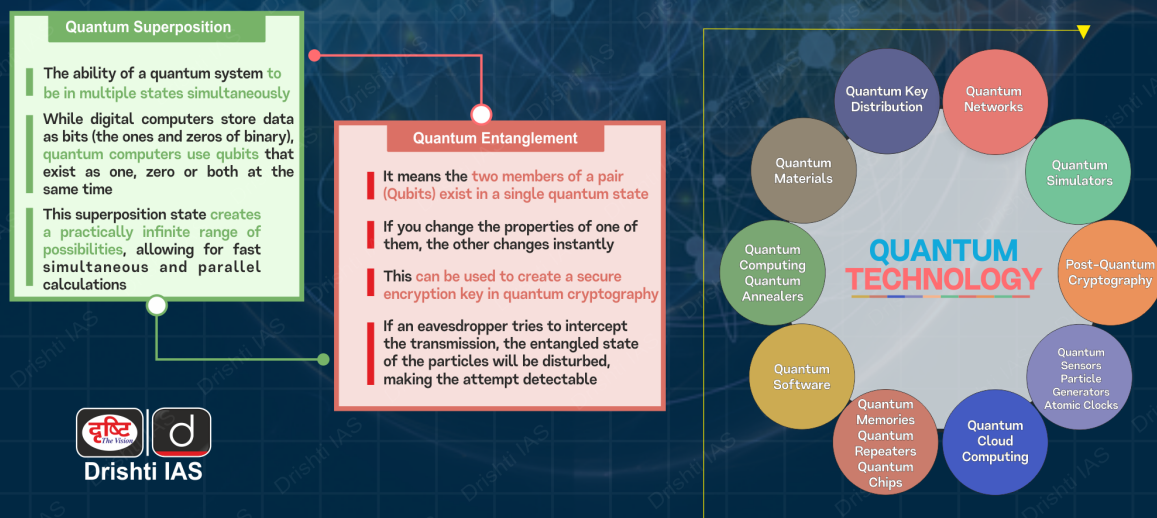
Quantum Superposition

The ability of a quantum system to be in multiple states simultaneously

While digital computers store data as bits (the ones and zeros of binary), quantum computers use qubits that exist as one, zero or both at the same time

This superposition state creates a practically infinite range of possibilities, allowing for fast simultaneous and parallel calculations

Quantum Entanglement

It means the two members of a pair (Qubits) exist in a single quantum state

If you change the properties of one of them, the other changes instantly

This can be used to create a secure encryption key in quantum cryptography

If an eavesdropper tries to intercept the transmission, the entangled state of the particles will be disturbed, making the attempt detectable

दृष्टि The Vision

Drishti IAS

QUANTUM TECHNOLOGY

Quantum Key Distribution

Quantum Networks

Quantum Simulators

Post-Quantum Cryptography

Quantum Sensors Particle Generators Atomic Clocks

Quantum Cloud Computing

Quantum Memories Quantum Repeaters Quantum Chips

Quantum Software

Quantum Computing Quantum Annealers

Quantum Materials